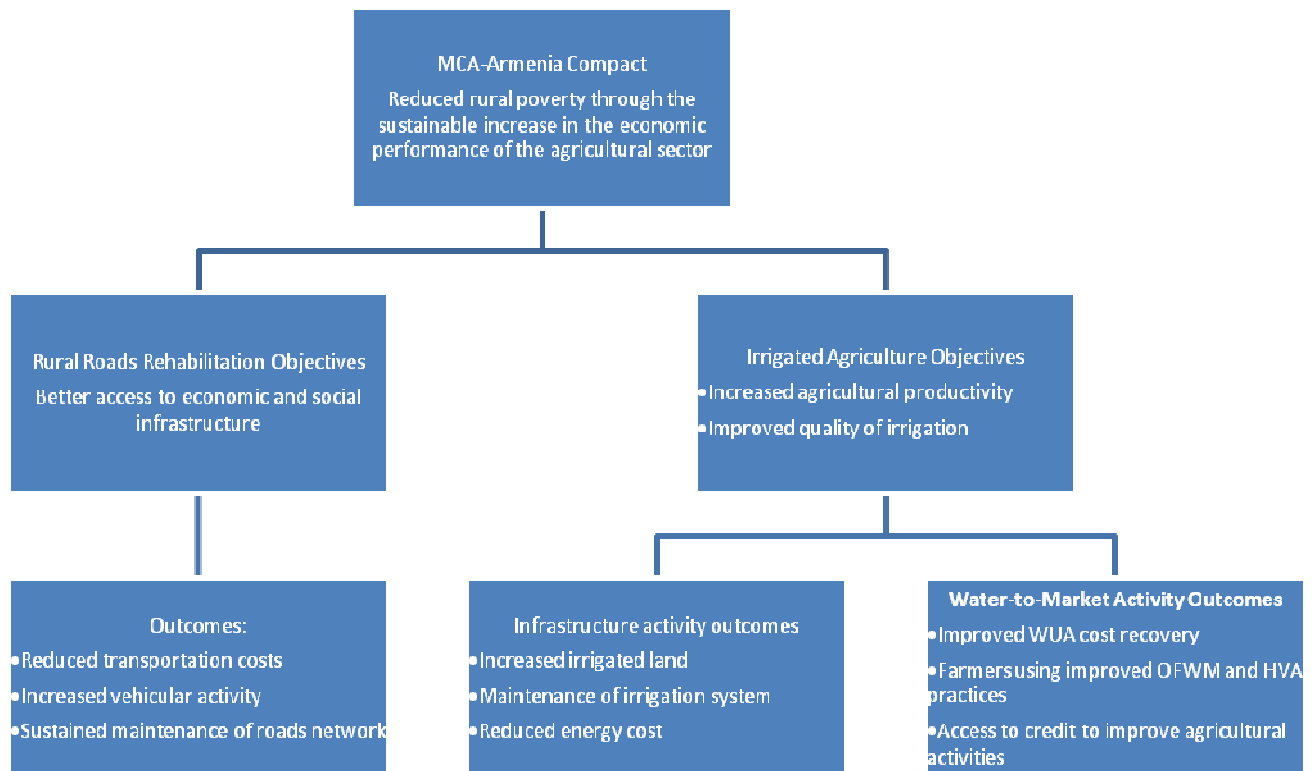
MCA-Armenia Compact

Reduced rural poverty through the sustainable increase in the economic performance of the agricultural sector

Rural Roads Rehabilitation Objectives

Better access to economic and social infrastructure

Irrigated Agriculture Objectives

•Increased agricultural productivity

•Improved quality of irrigation

Outcomes:

•Reduced transportation costs

•Increased vehicular activity

•Sustained maintenance of roads network

Infrastructure activity outcomes

•Increased irrigated land

•Maintenance of irrigation system

•Reduced energy cost

Water-to-Market Activity Outcomes

•Improved WUA cost recovery

•Farmersusing improved OFWM and HVA practices

•Access to credit to improve agricultural activities